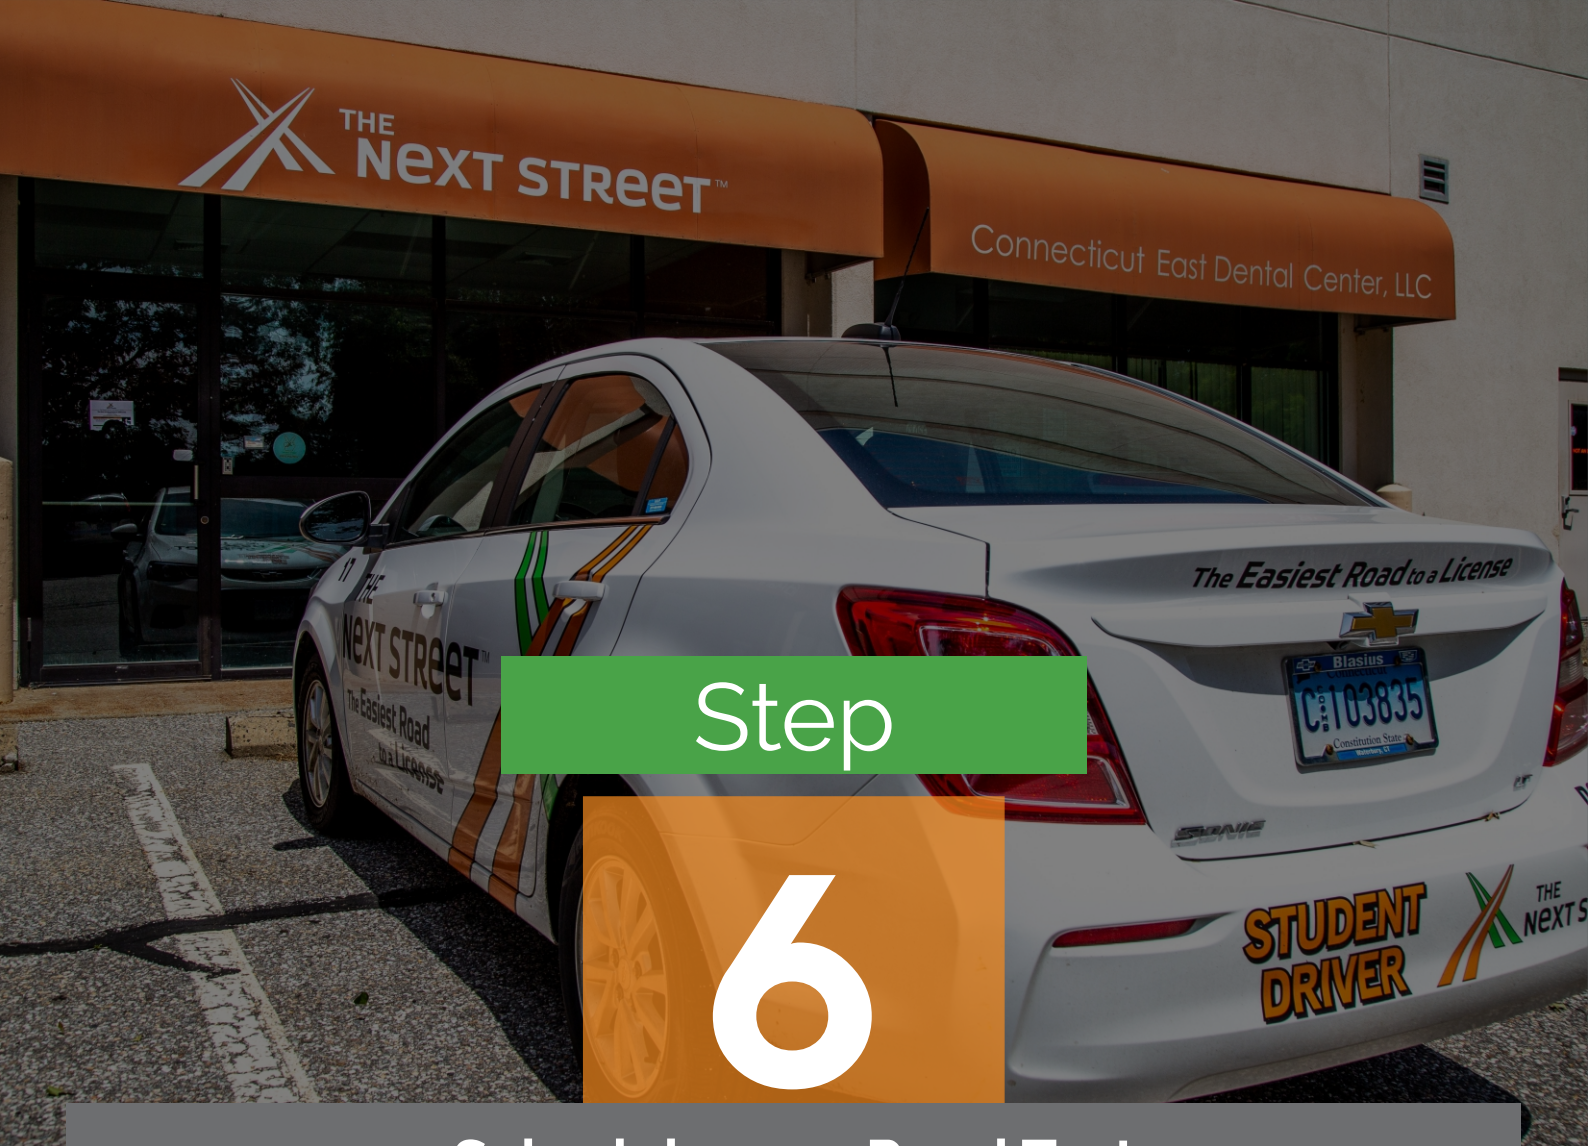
THE NeXT STReeT™

Connecticut East Dental Center, LLC

17 THE NeXT STReeT™ The Easiest Road to a License

The Easiest Road to a License

Blasius

C 103835

Constitution State

SONIC

STUDENT DRIVER

THE NeXT S

Step

6

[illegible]